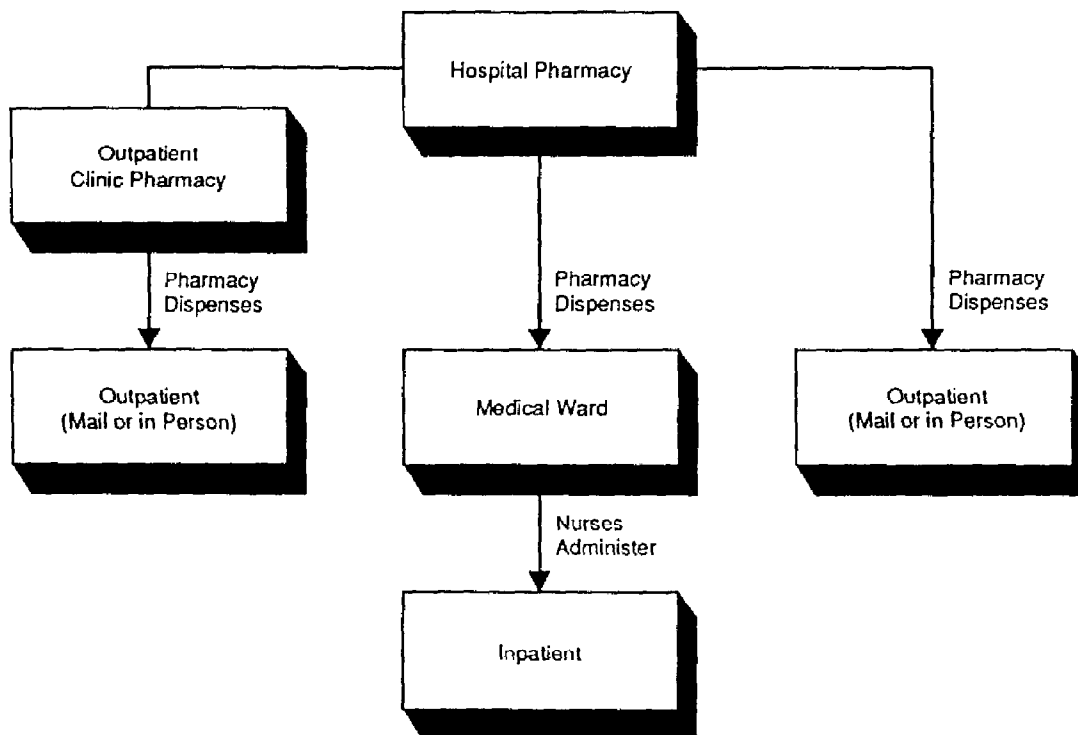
Hospital Pharmacy

Outpatient Clinic Pharmacy

Pharmacy Dispenses

Pharmacy Dispenses

Pharmacy Dispenses

Outpatient (Mail or in Person)

Medical Ward

Outpatient (Mail or in Person)

Nurses Administer

Inpatient